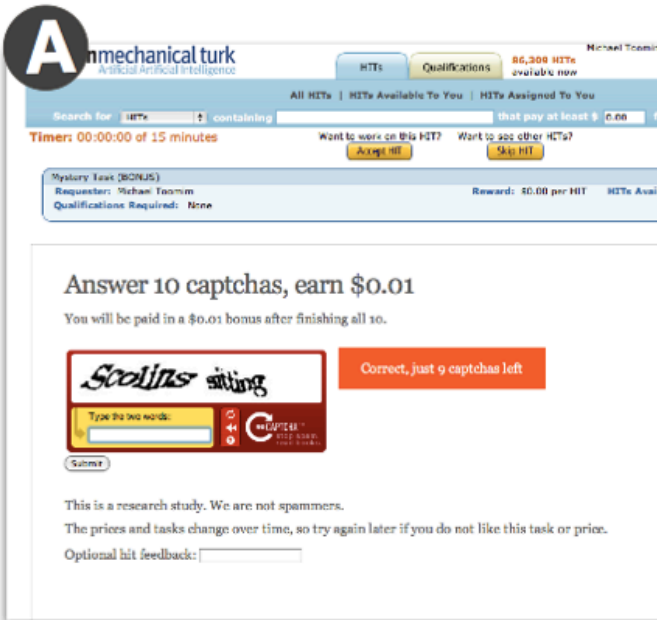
A

mechanical turk
Artificial Artificial Intelligence

HITs | Qualifications | 86,300 HITs available now

Michael Toomim

All HITs | HITs Available To You | HITs Assigned To You

Search for HITs containing that pay at least $ 0.00

Timer: 00:00:00 of 15 minutes

Want to work on this HIT? Accept HIT | Want to see other HITs? Skip HIT

Mystery Task (BONUS)
Requester: Michael Toomim
Qualifications Required: None
Reward: $0.00 per HIT
HITs Avai

Answer 10 captchas, earn $0.01

You will be paid in a $0.01 bonus after finishing all 10.

Scolins sitting

Type the two words:

reCAPTCHA stop spam. read books.

Correct, just 9 captchas left

Submit

This is a research study. We are not spammers.

The prices and tasks change over time, so try again later if you do not like this task or price.

Optional hit feedback: